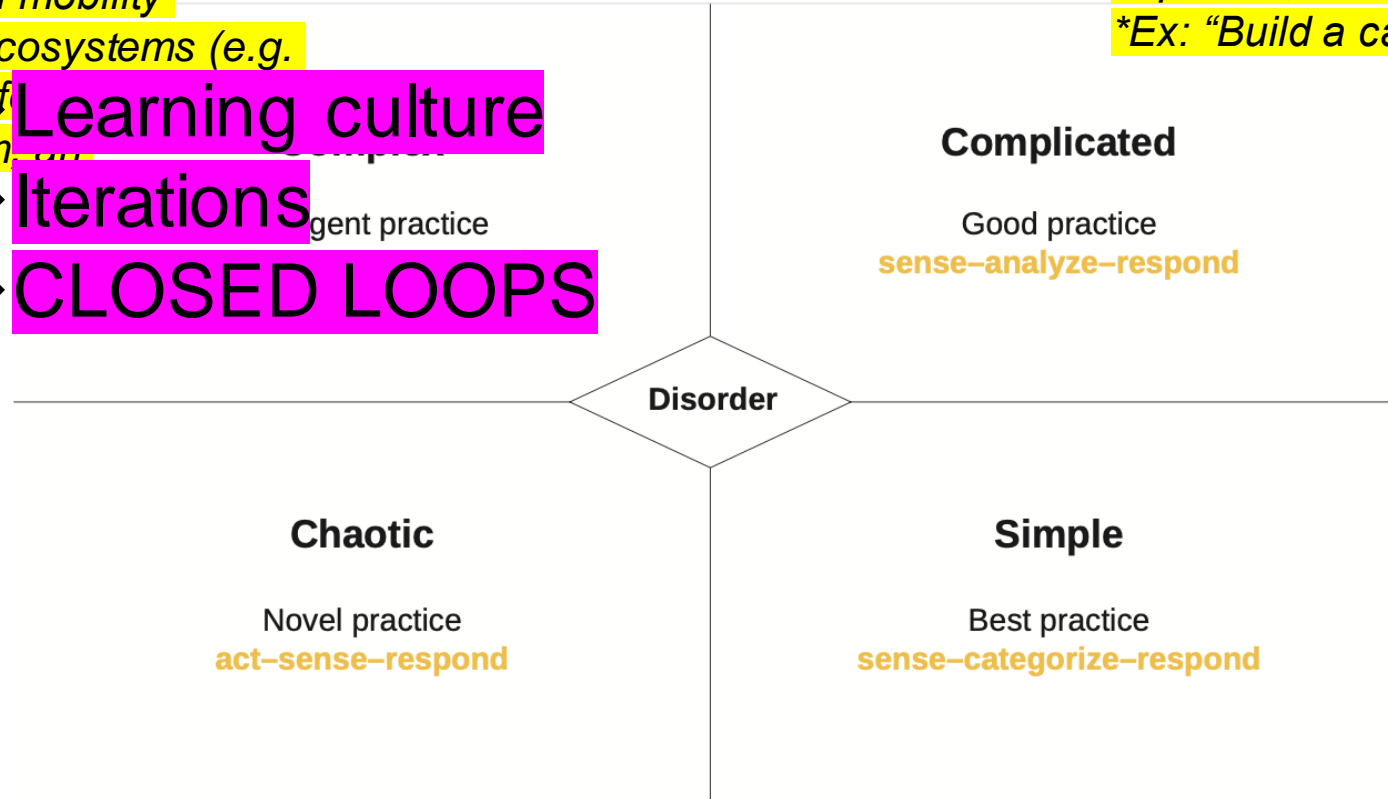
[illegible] mobility
cosystems (e.g.
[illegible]
Learning culture
Iterations
CLOSED LOOPS
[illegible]gent practice

*Ex: "Build a ca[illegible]

Complicated
Good practice
sense–analyze–respond

Disorder

Chaotic
Novel practice
act–sense–respond

Simple
Best practice
sense–categorize–respond